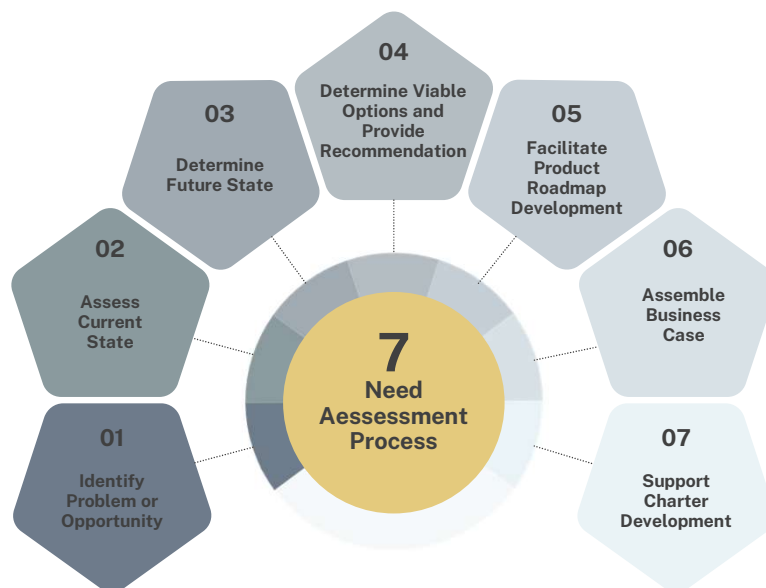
7
Need
Aessessment
Process

01
Identify Problem or Opportunity

02
Assess Current State

03
Determine Future State

04
Determine Viable Options and Provide Recommendation

05
Facilitate Product Roadmap Development

06
Assemble Business Case

07
Support Charter Development